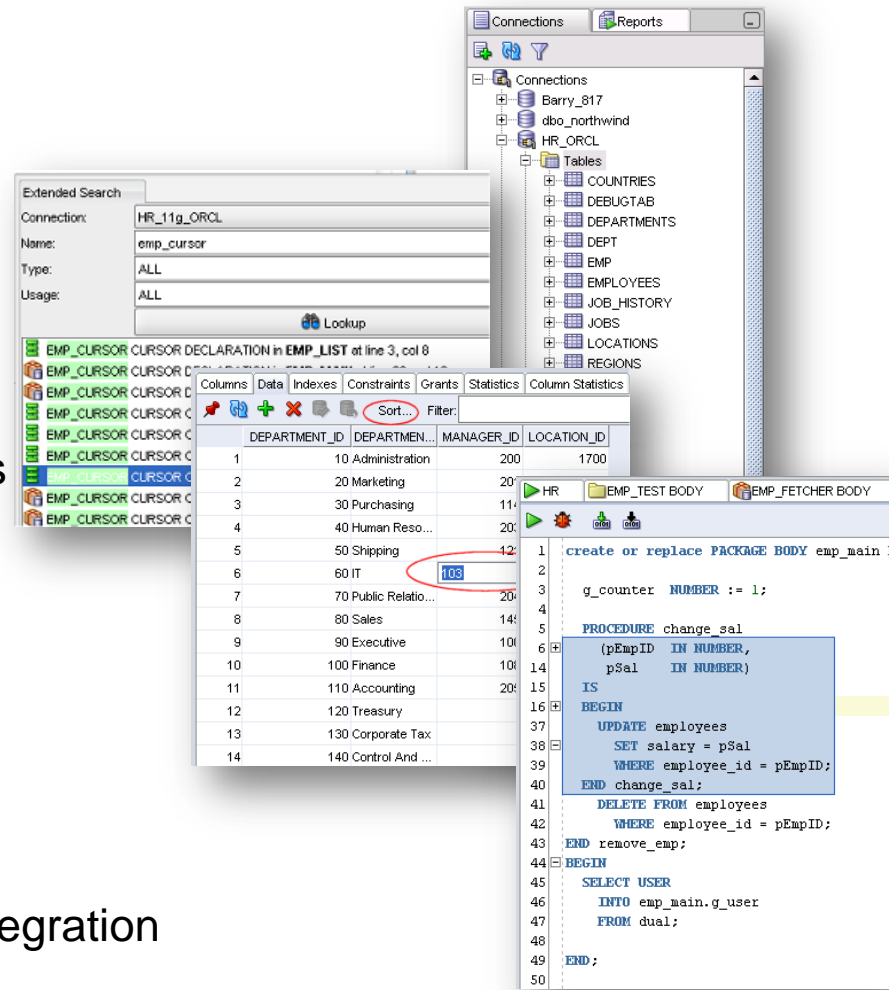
Connections Reports

Connections
Barry_817
dbo_northwind
HR_ORCL
Tables
COUNTRIES
DEBUGTAB
DEPARTMENTS
DEPT
EMP
EMPLOYEES
JOB_HISTORY
JOBS
LOCATIONS
REGIONS

Extended Search
Connection: HR_11g_ORCL
Name: emp_cursor
Type: ALL
Usage: ALL
Lookup
EMP_CURSOR CURSOR DECLARATION in EMP_LIST at line 3, col 8
EMP_CURSOR CURSOR D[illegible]
EMP_CURSOR CURSOR D
EMP_CURSOR CURSOR C
EMP_CURSOR CURSOR C
EMP_CURSOR CURSOR C
EMP_CURSOR CURSOR C
EMP_CURSOR CURSOR C
EMP_CURSOR CURSOR C

Columns Data Indexes Constraints Grants Statistics Column Statistics
Sort... Filter:

| | DEPARTMENT_ID | DEPARTMEN... | MANAGER_ID | LOCATION_ID |
|---|---|---|---|---|
| 1 | 10 | Administration | 200 | 1700 |
| 2 | 20 | Marketing | 20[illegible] | |
| 3 | 30 | Purchasing | 11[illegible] | |
| 4 | 40 | Human Reso... | 20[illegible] | |
| 5 | 50 | Shipping | 12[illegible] | |
| 6 | 60 | IT | 103 | |
| 7 | 70 | Public Relatio... | 20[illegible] | |
| 8 | 80 | Sales | 14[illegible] | |
| 9 | 90 | Executive | 10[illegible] | |
| 10 | 100 | Finance | 10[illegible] | |
| 11 | 110 | Accounting | 20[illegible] | |
| 12 | 120 | Treasury | | |
| 13 | 130 | Corporate Tax | | |
| 14 | 140 | Control And ... | | |

HR EMP_TEST BODY EMP_FETCHER BODY

1 create or replace PACKAGE BODY emp_main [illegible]
2
3 g_counter NUMBER := 1;
4
5 PROCEDURE change_sal
6 (pEmpID IN NUMBER,
14 pSal IN NUMBER)
15 IS
16 BEGIN
37 UPDATE employees
38 SET salary = pSal
39 WHERE employee_id = pEmpID;
40 END change_sal;
41 DELETE FROM employees
42 WHERE employee_id = pEmpID;
43 END remove_emp;
44 BEGIN
45 SELECT USER
46 INTO emp_main.g_user
47 FROM dual;
48
49 END;
50

s

egration